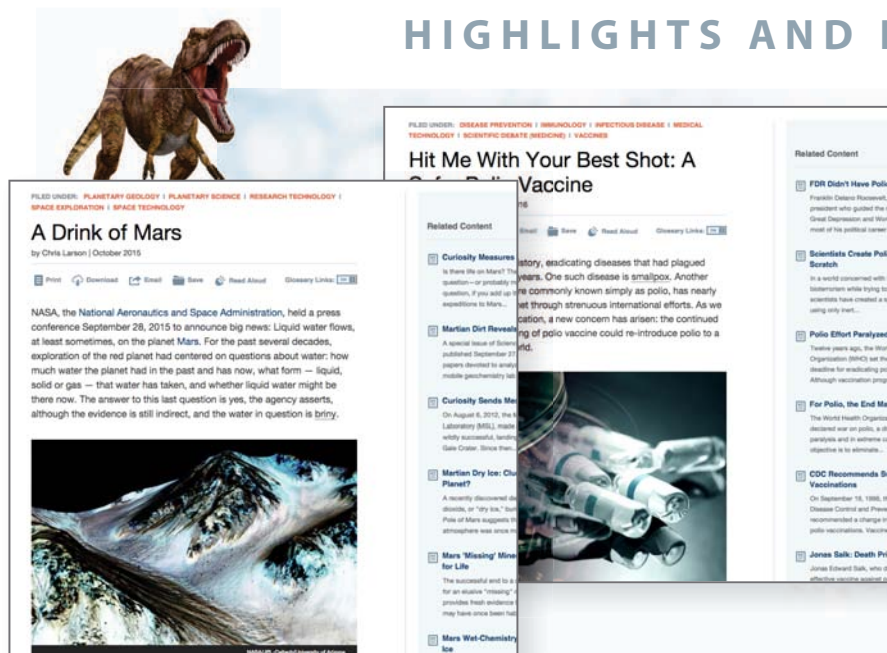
HIGHLIGHTS AND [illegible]

FILED UNDER: PLANETARY GEOLOGY | PLANETARY SCIENCE | RESEARCH TECHNOLOGY | SPACE EXPLORATION | SPACE TECHNOLOGY

A Drink of Mars

by Chris Larson | October 2015

Print Download Email Save Read Aloud Glossary Links: ON

NASA, the National Aeronautics and Space Administration, held a press conference September 28, 2015 to announce big news: Liquid water flows, at least sometimes, on the planet Mars. For the past several decades, exploration of the red planet had centered on questions about water: how much water the planet had in the past and has now, what form — liquid, solid or gas — that water has taken, and whether liquid water might be there now. The answer to this last question is yes, the agency asserts, although the evidence is still indirect, and the water in question is briny.

NASA/JPL - Caltech/University of Arizona

FILED UNDER: DISEASE PREVENTION | IMMUNOLOGY | INFECTIOUS DISEASE | MEDICAL TECHNOLOGY | SCIENTIFIC DEBATE (MEDICINE) | VACCINES

Hit Me With Your Best Shot: A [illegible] Vaccine

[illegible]s

Email Save Read Aloud Glossary Links: ON

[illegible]story, eradicating diseases that had plagued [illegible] years. One such disease is smallpox. Another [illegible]re commonly known simply as polio, has nearly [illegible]et through strenuous international efforts. As we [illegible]cation, a new concern has arisen: the continued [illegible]ng of polio vaccine could re-introduce polio to a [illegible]rld.

Related Content

Curiosity Measures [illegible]
Is there life on Mars? Th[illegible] question—or probably w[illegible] question, if you add up t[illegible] expeditions to Mars...

Martian Dirt Reveals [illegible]
A special issue of Scienc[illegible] published September 27 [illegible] papers devoted to analy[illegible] mobile geochemistry lab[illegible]

Curiosity Sends Me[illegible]
On August 6, 2012, the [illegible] Laboratory (MSL), made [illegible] wildly successful, landin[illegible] Gale Crater. Since then...

Martian Dry Ice: Clu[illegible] Planet?
A recently discovered de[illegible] dioxide, or "dry ice," bur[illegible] Pole of Mars suggests th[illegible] atmosphere was once m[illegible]

Mars 'Missing' Mine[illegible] for Life
The successful end to a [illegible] for an elusive "missing" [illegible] provides fresh evidence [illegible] may have once been ha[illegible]

Mars Wet-Chemistry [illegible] Ice

Related Content

FDR Didn't Have Poli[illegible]
Franklin Delano Roosevelt, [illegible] president who guided the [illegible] Great Depression and Wor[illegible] most of his political career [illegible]

Scientists Create Poli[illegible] Scratch
In a world concerned with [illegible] bioterrorism while trying to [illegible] scientists have created a s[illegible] using only inert...

Polio Effort Paralyzed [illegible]
Twelve years ago, the Wor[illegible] Organization (WHO) set the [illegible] deadline for eradicating po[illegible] Although vaccination prog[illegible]

For Polio, the End Ma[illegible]
The World Health Organiza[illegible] declared war on polio, a di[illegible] paralysis and in extreme ca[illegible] objective is to eliminate...

CDC Recommends S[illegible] Vaccinations
On September 18, 1996, th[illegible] Disease Control and Preve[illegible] recommended a change in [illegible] polio vaccinations. Vaccin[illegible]

Jonas Salk: Death Pri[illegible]
Jonas Edward Salk, who d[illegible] effective vaccine against p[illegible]